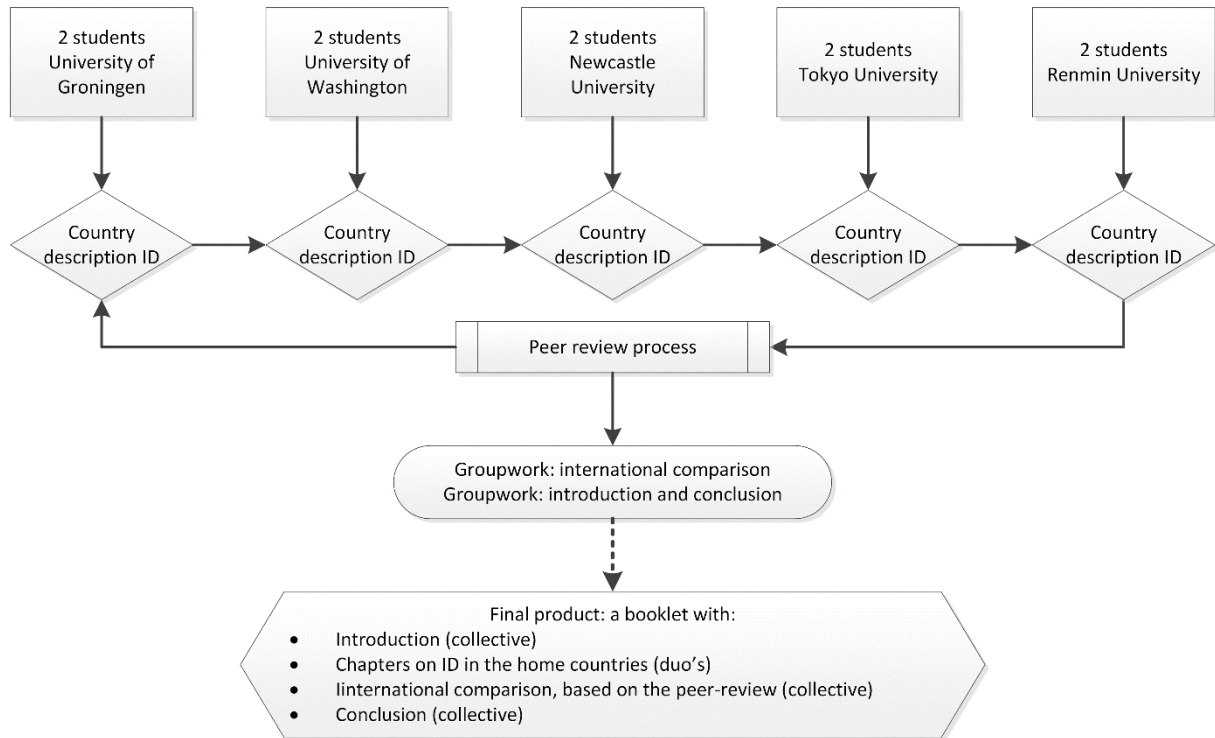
2 students
University of Groningen

2 students
University of Washington

2 students
Newcastle University

2 students
Tokyo University

2 students
Renmin University

Country description ID

Country description ID

Country description ID

Country description ID

Country description ID

Peer review process

Groupwork: international comparison
Groupwork: introduction and conclusion

Final product: a booklet with:
- Introduction (collective)
- Chapters on ID in the home countries (duo's)
- Iinternational comparison, based on the peer-review (collective)
- Conclusion (collective)